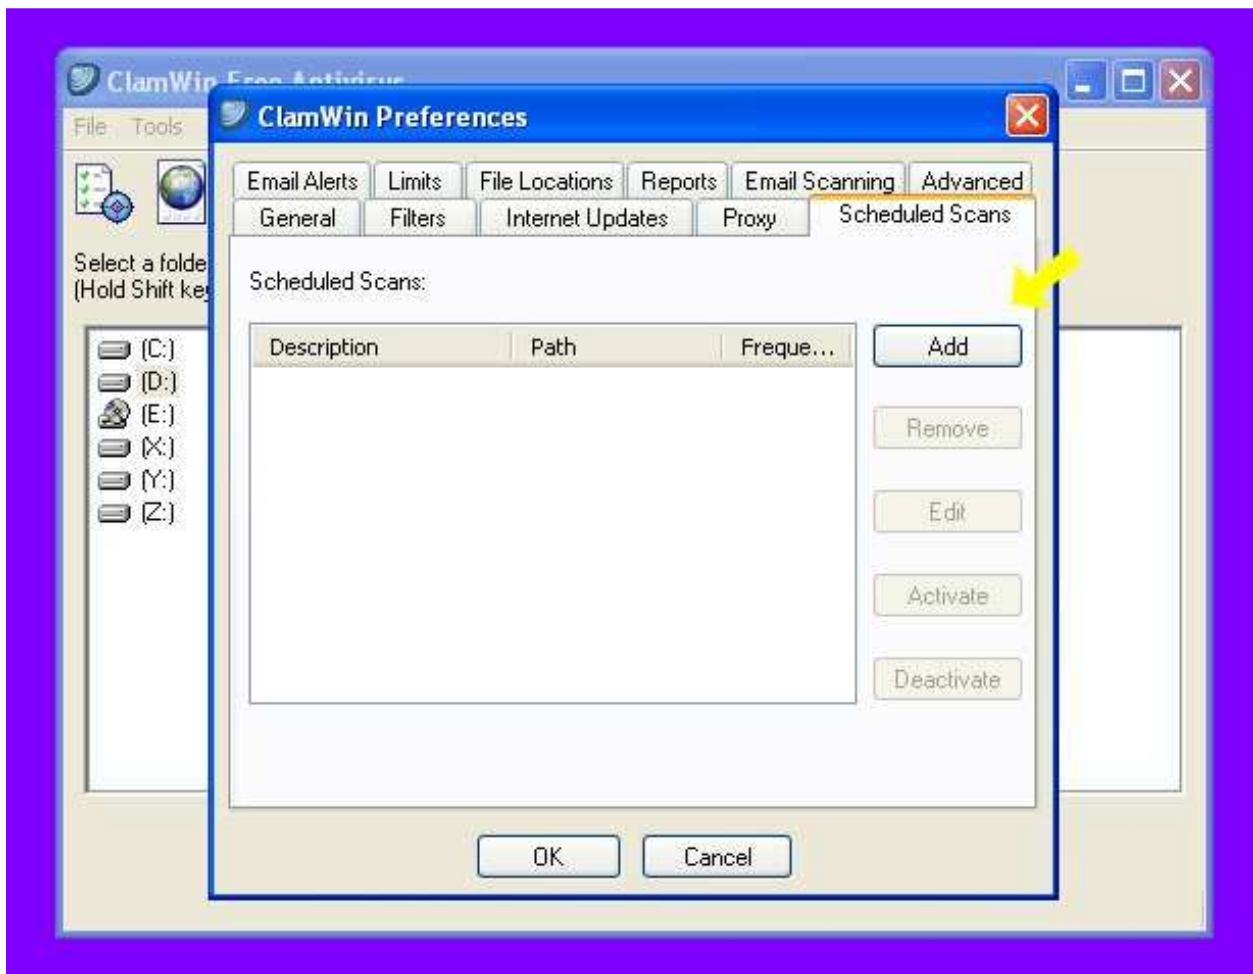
ClamWin Free Antivirus
File Tools

Select a folde
(Hold Shift ke

(C:)
(D:)
(E:)
(X:)
(Y:)
(Z:)

ClamWin Preferences

Email Alerts | Limits | File Locations | Reports | Email Scanning | Advanced
General | Filters | Internet Updates | Proxy | Scheduled Scans

Scheduled Scans:

| Description | Path | Freque... |
|---|---|---|

Add
Remove
Edit
Activate
Deactivate

OK
Cancel